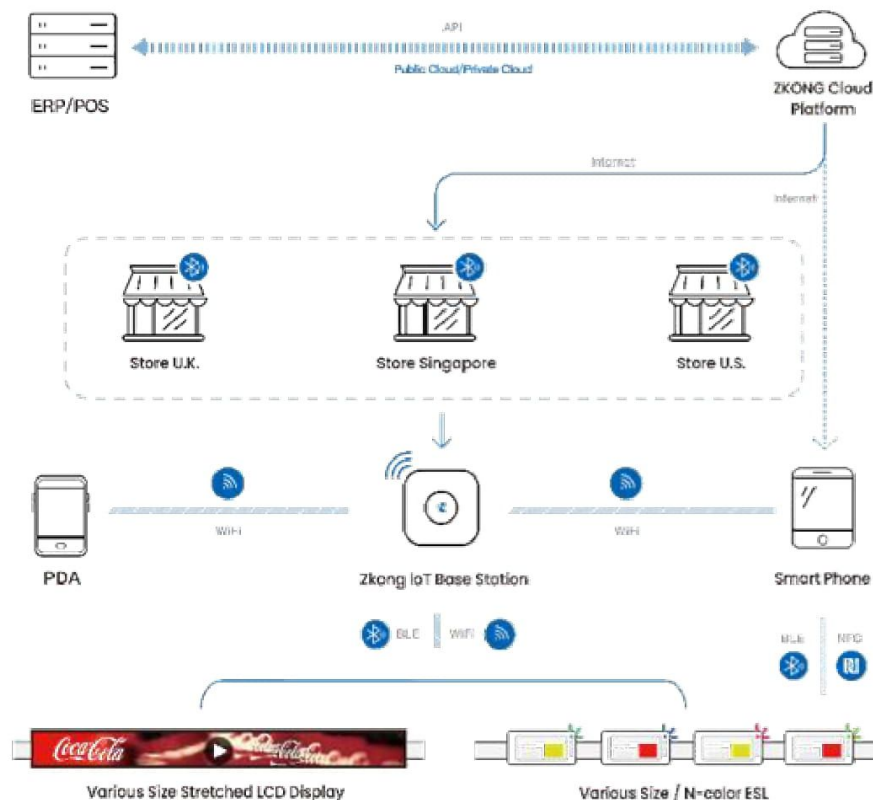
API

Public Cloud/Private Cloud

ERP/POS

ZKONG Cloud Platform

Internet

Internet

Store U.K.

Store Singapore

Store U.S.

WiFi

WiFi

PDA

Zkong IoT Base Station

Smart Phone

BLE

WiFi

BLE

NFC

Coca-Cola

Various Size Stretched LCD Display

Various Size / N-color ESL